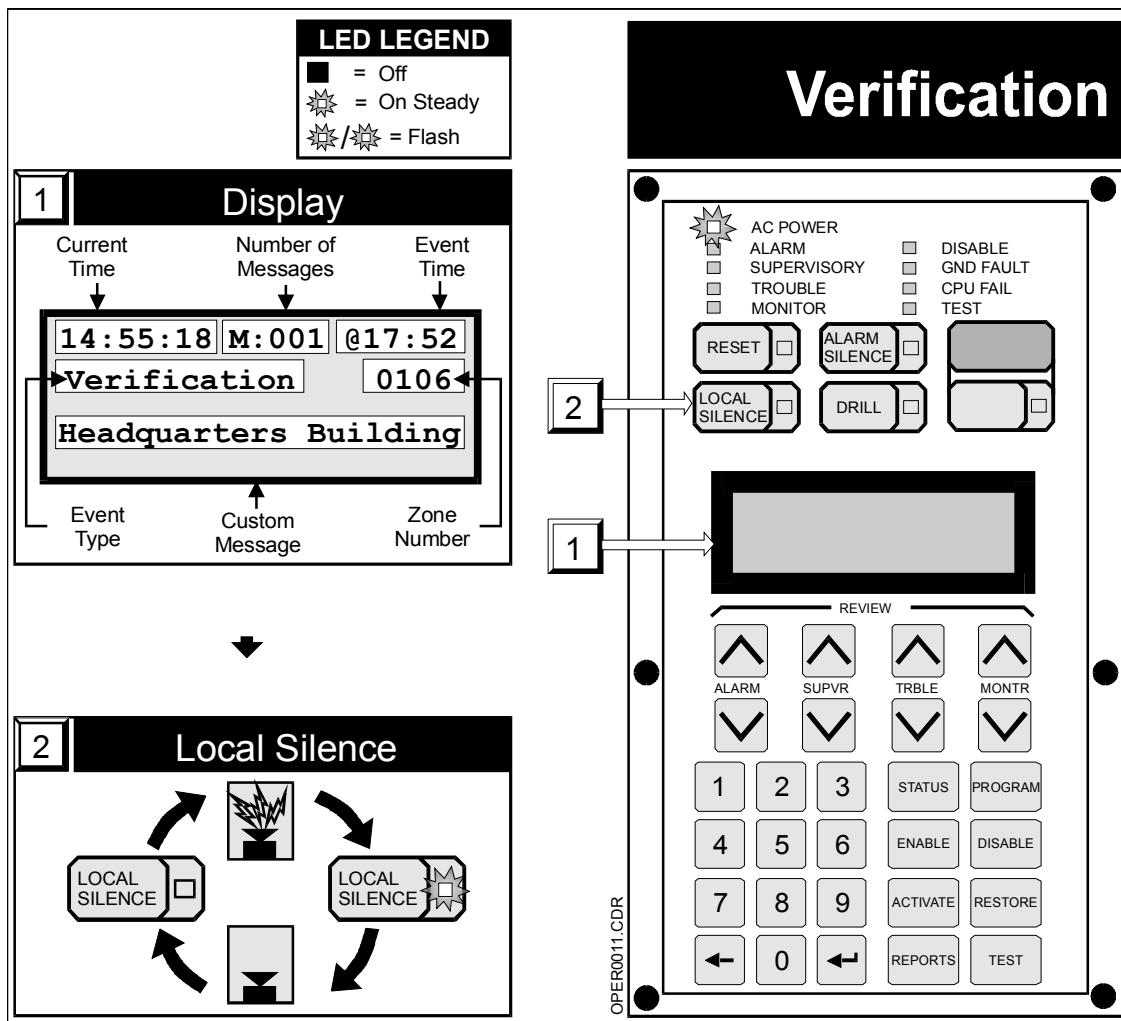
LED LEGEND
= Off
= On Steady
/ = Flash

Verification

1 Display

Current Time
Number of Messages
Event Time

14:55:18 M:001 @17:52
Verification 0106
Headquarters Building

Event Type
Custom Message
Zone Number

2 Local Silence

LOCAL SILENCE
LOCAL SILENCE

AC POWER
ALARM
SUPERVISORY
TROUBLE
MONITOR
DISABLE
GND FAULT
CPU FAIL
TEST

RESET
ALARM SILENCE
2
LOCAL SILENCE
DRILL

1

REVIEW
ALARM
SUPVR
TRBLE
MONTR

1 2 3 STATUS PROGRAM
4 5 6 ENABLE DISABLE
7 8 9 ACTIVATE RESTORE
0 REPORTS TEST

OPER0011.CDR